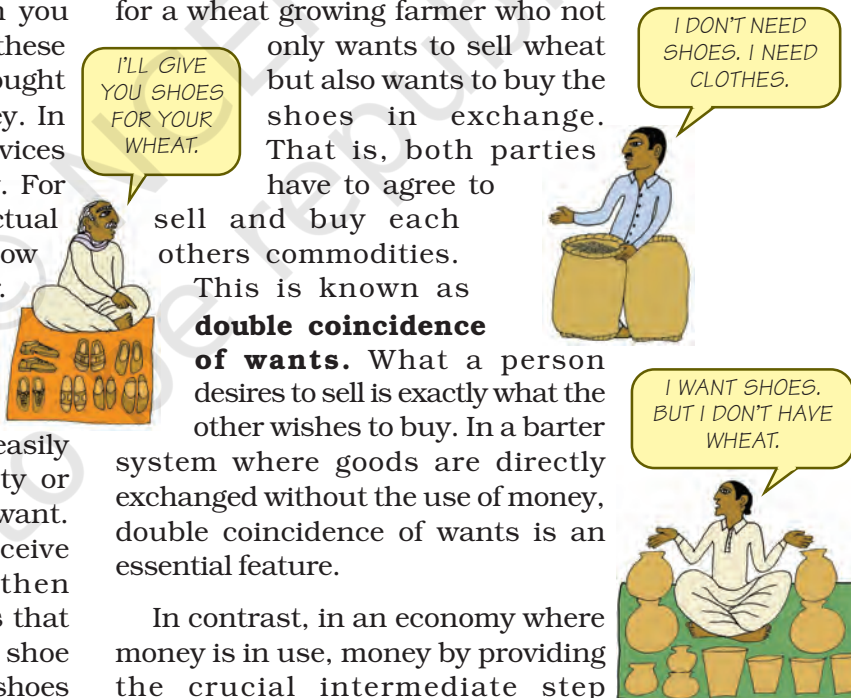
n you
these
ought
ey. In
vices
. For
ctual
ow
.

for a wheat growing farmer who not only wants to sell wheat but also wants to buy the shoes in exchange. That is, both parties have to agree to sell and buy each others commodities. This is known as **double coincidence of wants.** What a person desires to sell is exactly what the other wishes to buy. In a barter system where goods are directly exchanged without the use of money, double coincidence of wants is an essential feature.

I'LL GIVE YOU SHOES FOR YOUR WHEAT.

I DON'T NEED SHOES. I NEED CLOTHES.

I WANT SHOES. BUT I DON'T HAVE WHEAT.

easily
ty or
want.
ceive
then
s that
shoe
shoes

In contrast, in an economy where money is in use, money by providing the crucial intermediate step